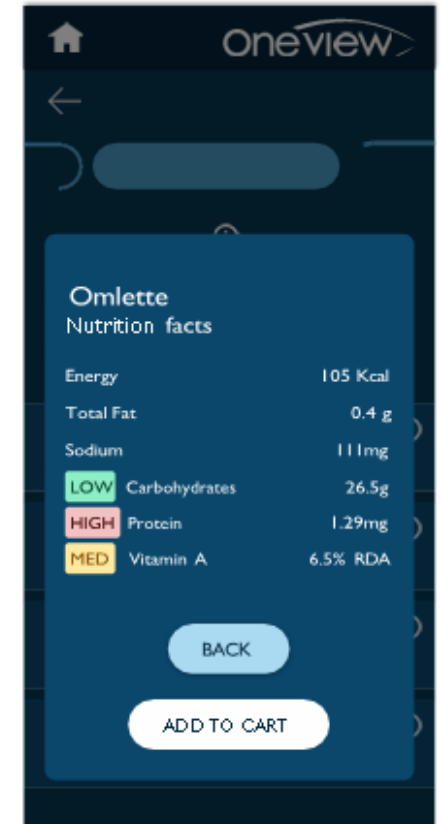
oneview

Omlette
Nutrition facts

| | |
|---|---|
| Energy | 105 Kcal |
| Total Fat | 0.4 g |
| Sodium | 111mg |
| LOW Carbohydrates | 26.5g |
| HIGH Protein | 1.29mg |
| MED Vitamin A | 6.5% RDA |

BACK

ADD TO CART